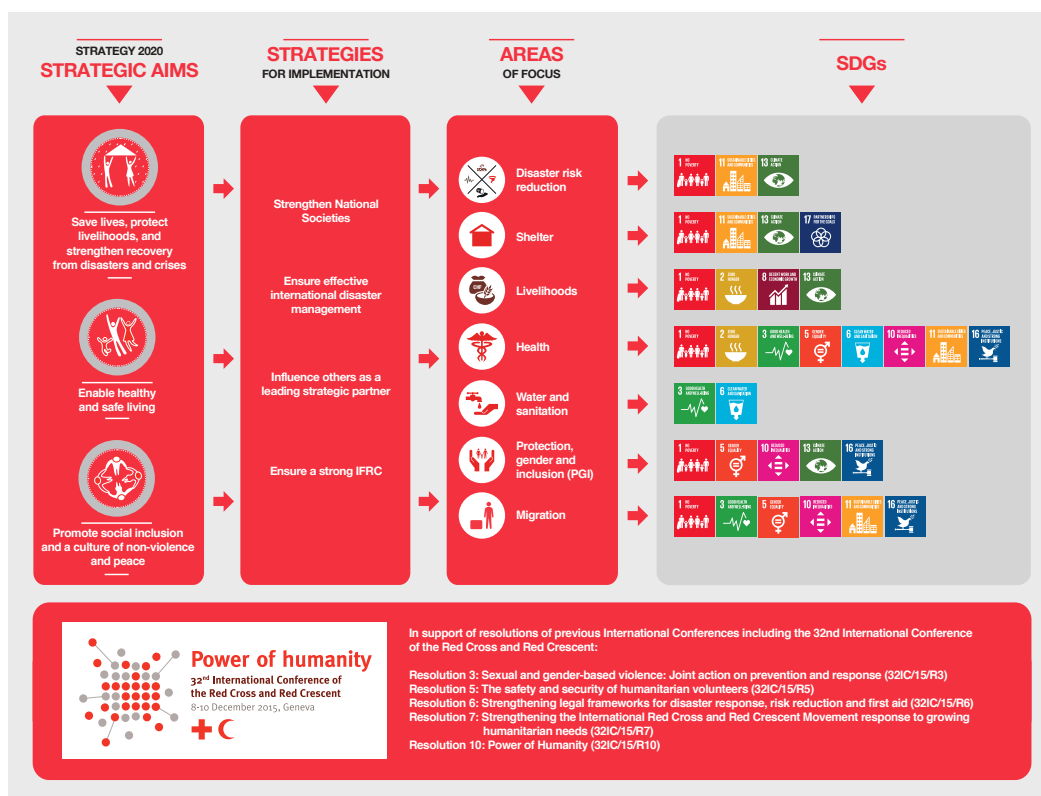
STRATEGY 2020
STRATEGIC AIMS

STRATEGIES
FOR IMPLEMENTATION

AREAS
OF FOCUS

SDGs

Save lives, protect livelihoods, and strengthen recovery from disasters and crises

Enable healthy and safe living

Promote social inclusion and a culture of non-violence and peace

Strengthen National Societies

Ensure effective international disaster management

Influence others as a leading strategic partner

Ensure a strong IFRC

Disaster risk reduction

Shelter

Livelihoods

Health

Water and sanitation

Protection, gender and inclusion (PGI)

Migration

1 NO POVERTY
11 SUSTAINABLE CITIES AND COMMUNITIES
13 CLIMATE ACTION

1 NO POVERTY
11 SUSTAINABLE CITIES AND COMMUNITIES
13 CLIMATE ACTION
17 PARTNERSHIPS FOR THE GOALS

1 NO POVERTY
2 ZERO HUNGER
8 DECENT WORK AND ECONOMIC GROWTH
13 CLIMATE ACTION

1 NO POVERTY
2 ZERO HUNGER
3 GOOD HEALTH AND WELL-BEING
5 GENDER EQUALITY
6 CLEAN WATER AND SANITATION
10 REDUCED INEQUALITIES
11 SUSTAINABLE CITIES AND COMMUNITIES
16 PEACE, JUSTICE AND STRONG INSTITUTIONS

3 GOOD HEALTH AND WELL-BEING
6 CLEAN WATER AND SANITATION

1 NO POVERTY
5 GENDER EQUALITY
10 REDUCED INEQUALITIES
13 CLIMATE ACTION
16 PEACE, JUSTICE AND STRONG INSTITUTIONS

1 NO POVERTY
3 GOOD HEALTH AND WELL-BEING
5 GENDER EQUALITY
10 REDUCED INEQUALITIES
11 SUSTAINABLE CITIES AND COMMUNITIES
16 PEACE, JUSTICE AND STRONG INSTITUTIONS

Power of humanity
32nd International Conference of the Red Cross and Red Crescent
8-10 December 2015, Geneva

In support of resolutions of previous International Conferences including the 32nd International Conference of the Red Cross and Red Crescent:

Resolution 3: Sexual and gender-based violence: Joint action on prevention and response (32IC/15/R3)
Resolution 5: The safety and security of humanitarian volunteers (32IC/15/R5)
Resolution 6: Strengthening legal frameworks for disaster response, risk reduction and first aid (32IC/15/R6)
Resolution 7: Strengthening the International Red Cross and Red Crescent Movement response to growing humanitarian needs (32IC/15/R7)
Resolution 10: Power of Humanity (32IC/15/R10)